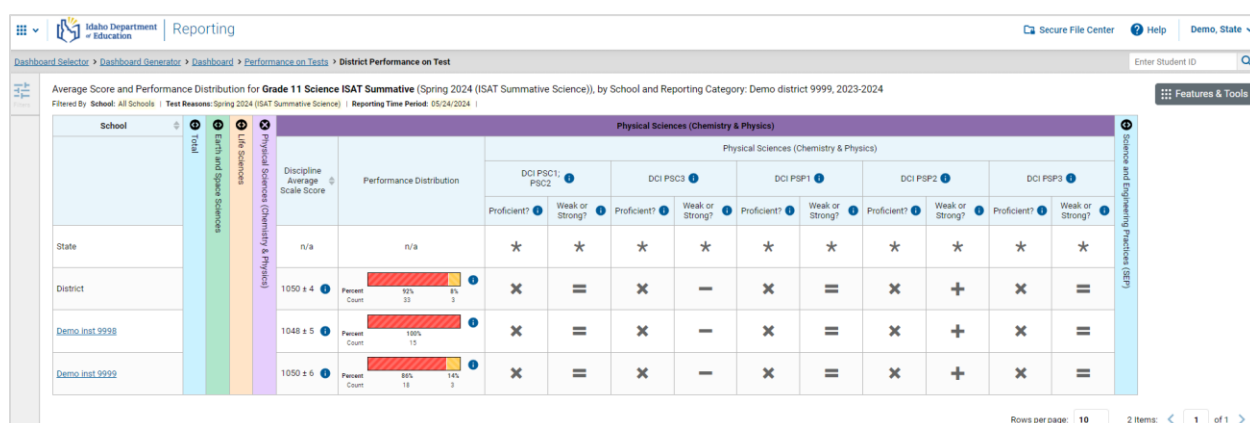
Idaho Department of Education | Reporting

Secure File Center   Help   Demo, State

Dashboard Selector › Dashboard Generator › Dashboard › Performance on Tests › District Performance on Test

Enter Student ID

Average Score and Performance Distribution for **Grade 11 Science ISAT Summative** (Spring 2024 (ISAT Summative Science)), by School and Reporting Category: Demo district 9999, 2023-2024

Filtered By School: All Schools | Test Reasons: Spring 2024 (ISAT Summative Science) | Reporting Time Period: 05/24/2024 |

Features & Tools

| School | Total | Earth and Space Sciences | Life Sciences | Physical Sciences (Chemistry & Physics) | Discipline Average Scale Score | Performance Distribution | DCI PSC1; PSC2 Proficient? | DCI PSC1; PSC2 Weak or Strong? | DCI PSC3 Proficient? | DCI PSC3 Weak or Strong? | DCI PSP1 Proficient? | DCI PSP1 Weak or Strong? | DCI PSP2 Proficient? | DCI PSP2 Weak or Strong? | DCI PSP3 Proficient? | DCI PSP3 Weak or Strong? | Science and Engineering Practices (SEP) |
|---|---|---|---|---|---|---|---|---|---|---|---|---|---|---|---|---|---|
| State | | | | | n/a | n/a | * | * | * | * | * | * | * | * | * | * | |
| District | | | | | 1050 ± 4 | Percent 92% 8% Count 33 3 | ✖ | = | ✖ | — | ✖ | = | ✖ | + | ✖ | = | |
| Demo inst 9998 | | | | | 1048 ± 5 | Percent 100% Count 15 | ✖ | = | ✖ | — | ✖ | = | ✖ | + | ✖ | = | |
| Demo inst 9999 | | | | | 1050 ± 6 | Percent 86% 14% Count 18 3 | ✖ | = | ✖ | — | ✖ | = | ✖ | + | ✖ | = | |

Physical Sciences (Chemistry & Physics)

Rows per page: 10   2 Items:  1  of 1